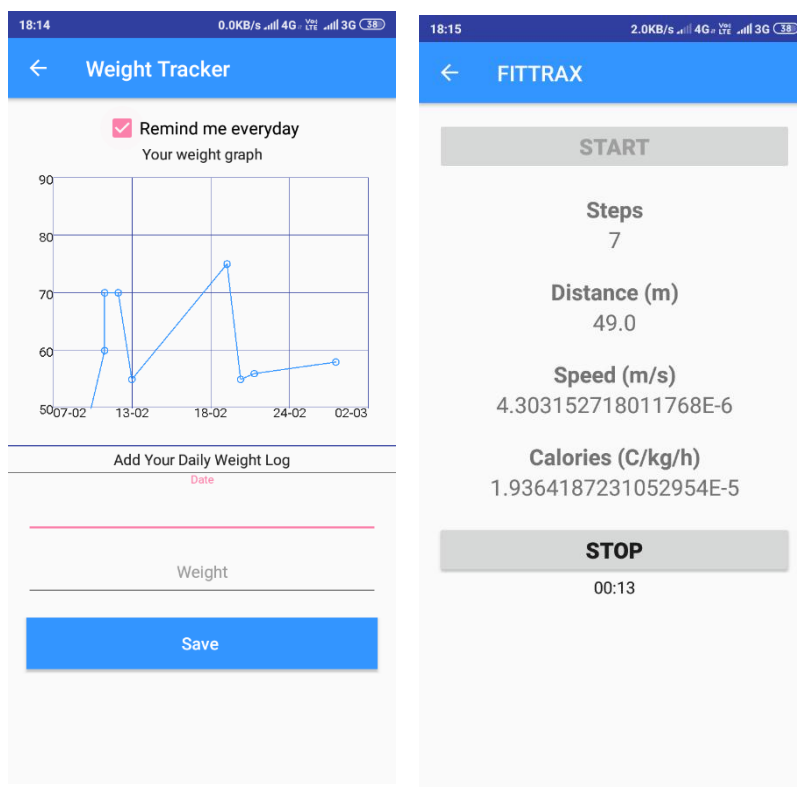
18:14 0.0KB/s 4G Vo LTE 3G 38

←  Weight Tracker

Remind me everyday

Your weight graph

90
80
70
60
50
07-02 13-02 18-02 24-02 02-03

Add Your Daily Weight Log

Date

Weight

Save

18:15 2.0KB/s 4G Vo LTE 3G 38

←  FITTRAX

START

Steps
7

Distance (m)
49.0

Speed (m/s)
4.303152718011768E-6

Calories (C/kg/h)
1.9364187231052954E-5

STOP

00:13